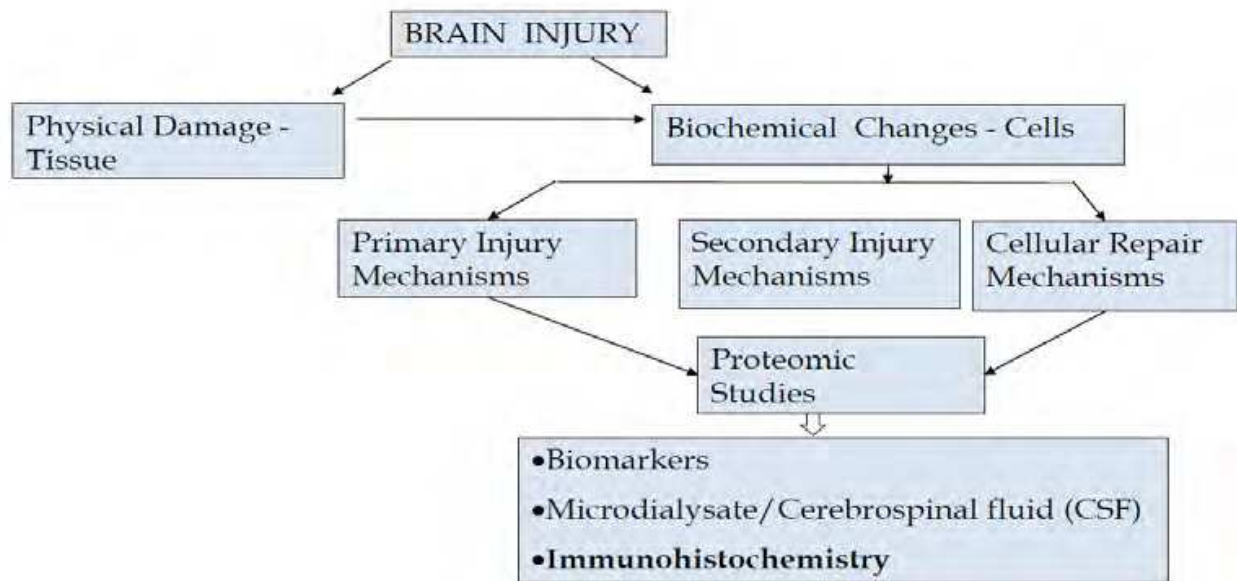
BRAIN INJURY

Physical Damage - Tissue

Biochemical Changes - Cells

Primary Injury Mechanisms

Secondary Injury Mechanisms

Cellular Repair Mechanisms

Proteomic Studies

•Biomarkers
•Microdialysate/Cerebrospinal fluid (CSF)
•**Immunohistochemistry**